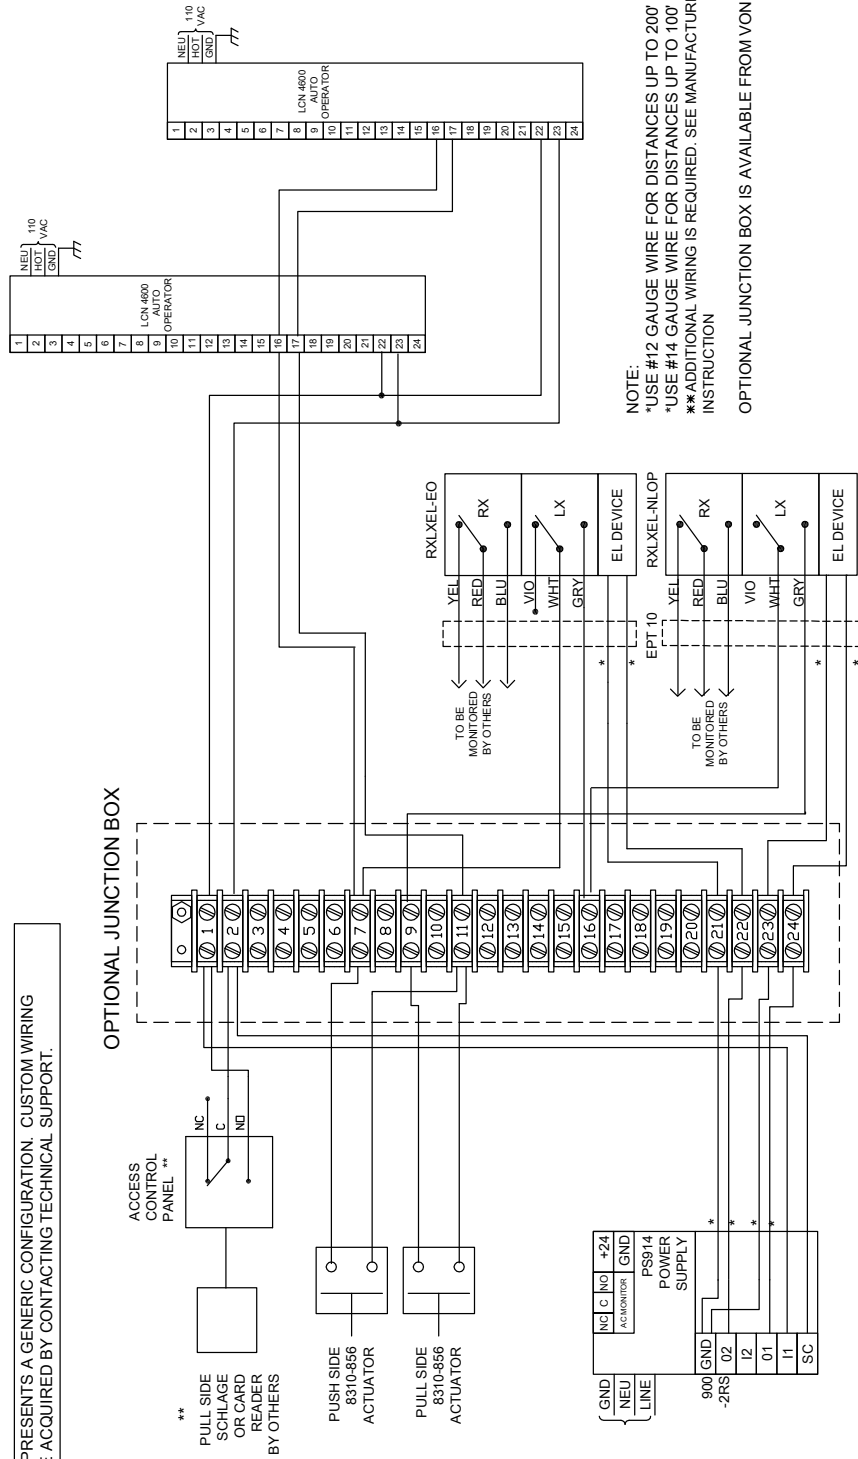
PRESENTS A GENERIC CONFIGURATION. CUSTOM WIRING
E ACQUIRED BY CONTACTING TECHNICAL SUPPORT.

OPTIONAL JUNCTION BOX

**
PULL SIDE
SCHLAGE
OR CARD
READER
BY OTHERS

ACCESS
CONTROL
PANEL **

NC
C
NO

PUSH SIDE
8310-856
ACTUATOR

PULL SIDE
8310-856
ACTUATOR

GND
NEU
LINE

NC C NO
AC MONITOR
+24
GND
PS914
POWER
SUPPLY

900 -2RS
GND
02
I2
01
I1
SC

1 2 3 4 5 6 7 8 9 10 11 12 13 14 15 16 17 18 19 20 21 22 23 24

TO BE
MONITORED
BY OTHERS

TO BE
MONITORED
BY OTHERS

EPT 10

YEL
RED
BLU
VIO
WHT
GRY

RXLXEL-EO
RX
LX
EL DEVICE

YEL
RED
BLU
VIO
WHT
GRY

RXLXEL-NLOP
RX
LX
EL DEVICE

NEU
HOT
GND
110
VAC

LCN 4600
AUTO
OPERATOR

1 2 3 4 5 6 7 8 9 10 11 12 13 14 15 16 17 18 19 20 21 22 23 24

NEU
HOT
GND
110
VAC

LCN 4600
AUTO
OPERATOR

1 2 3 4 5 6 7 8 9 10 11 12 13 14 15 16 17 18 19 20 21 22 23 24

NOTE:
*USE #12 GAUGE WIRE FOR DISTANCES UP TO 200'
*USE #14 GAUGE WIRE FOR DISTANCES UP TO 100'
**ADDITIONAL WIRING IS REQUIRED. SEE MANUFACTURI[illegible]
INSTRUCTION

OPTIONAL JUNCTION BOX IS AVAILABLE FROM VON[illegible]